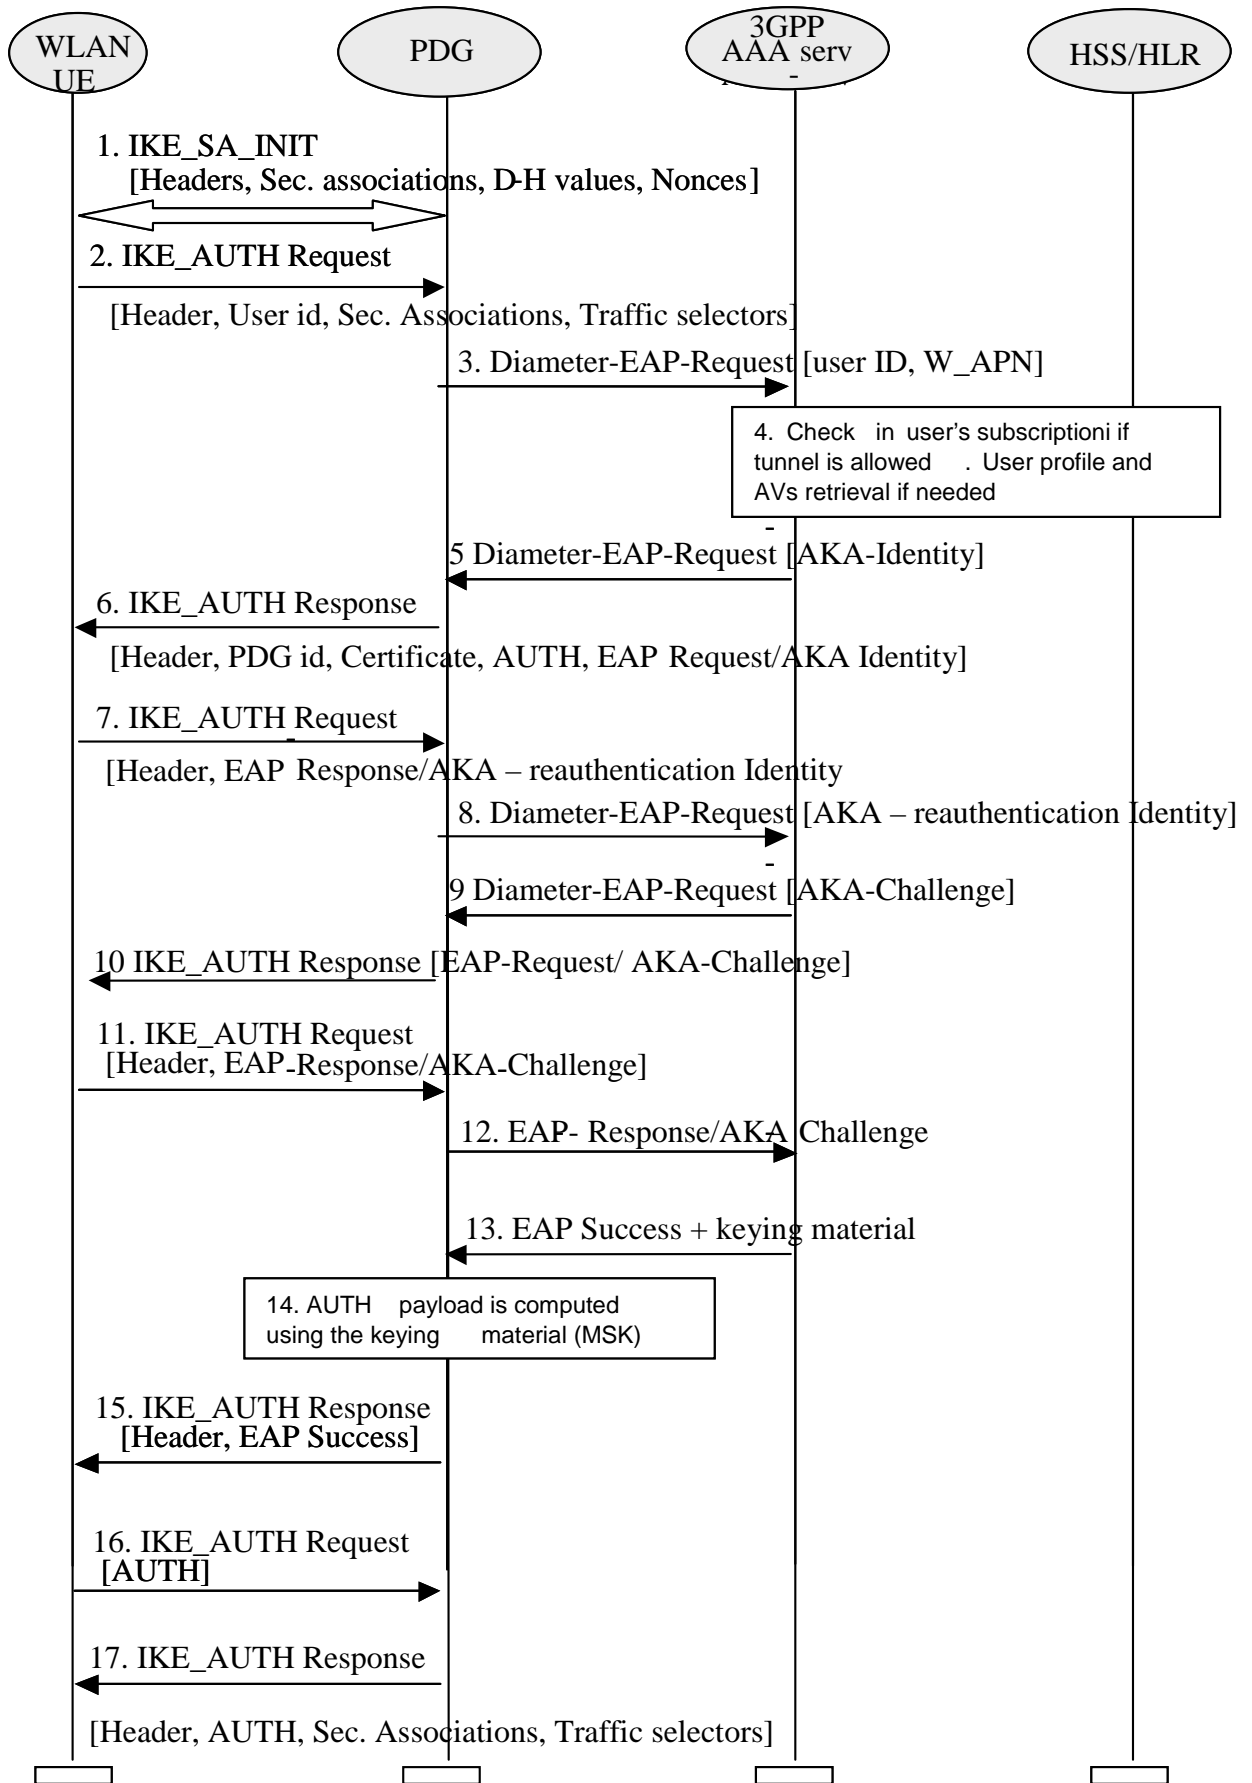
WLAN UE

PDG

3GPP AAA serv -

HSS/HLR

1. IKE_SA_INIT [Headers, Sec. associations, D-H values, Nonces]

2. IKE_AUTH Request

[Header, User id, Sec. Associations, Traffic selectors]

3. Diameter-EAP-Request [user ID, W_APN]

4. Check in user's subscriptioni if tunnel is allowed . User profile and AVs retrieval if needed

-

5 Diameter-EAP-Request [AKA-Identity]

6. IKE_AUTH Response

[Header, PDG id, Certificate, AUTH, EAP Request/AKA Identity]

7. IKE_AUTH Request

[Header, EAP Response/AKA – reauthentication Identity

8. Diameter-EAP-Request [AKA – reauthentication Identity]

-

9 Diameter-EAP-Request [AKA-Challenge]

10 IKE_AUTH Response [EAP-Request/ AKA-Challenge]

11. IKE_AUTH Request [Header, EAP-Response/AKA-Challenge]

12. EAP- Response/AKA Challenge

13. EAP Success + keying material

14. AUTH payload is computed using the keying material (MSK)

15. IKE_AUTH Response [Header, EAP Success]

16. IKE_AUTH Request [AUTH]

17. IKE_AUTH Response

[Header, AUTH, Sec. Associations, Traffic selectors]